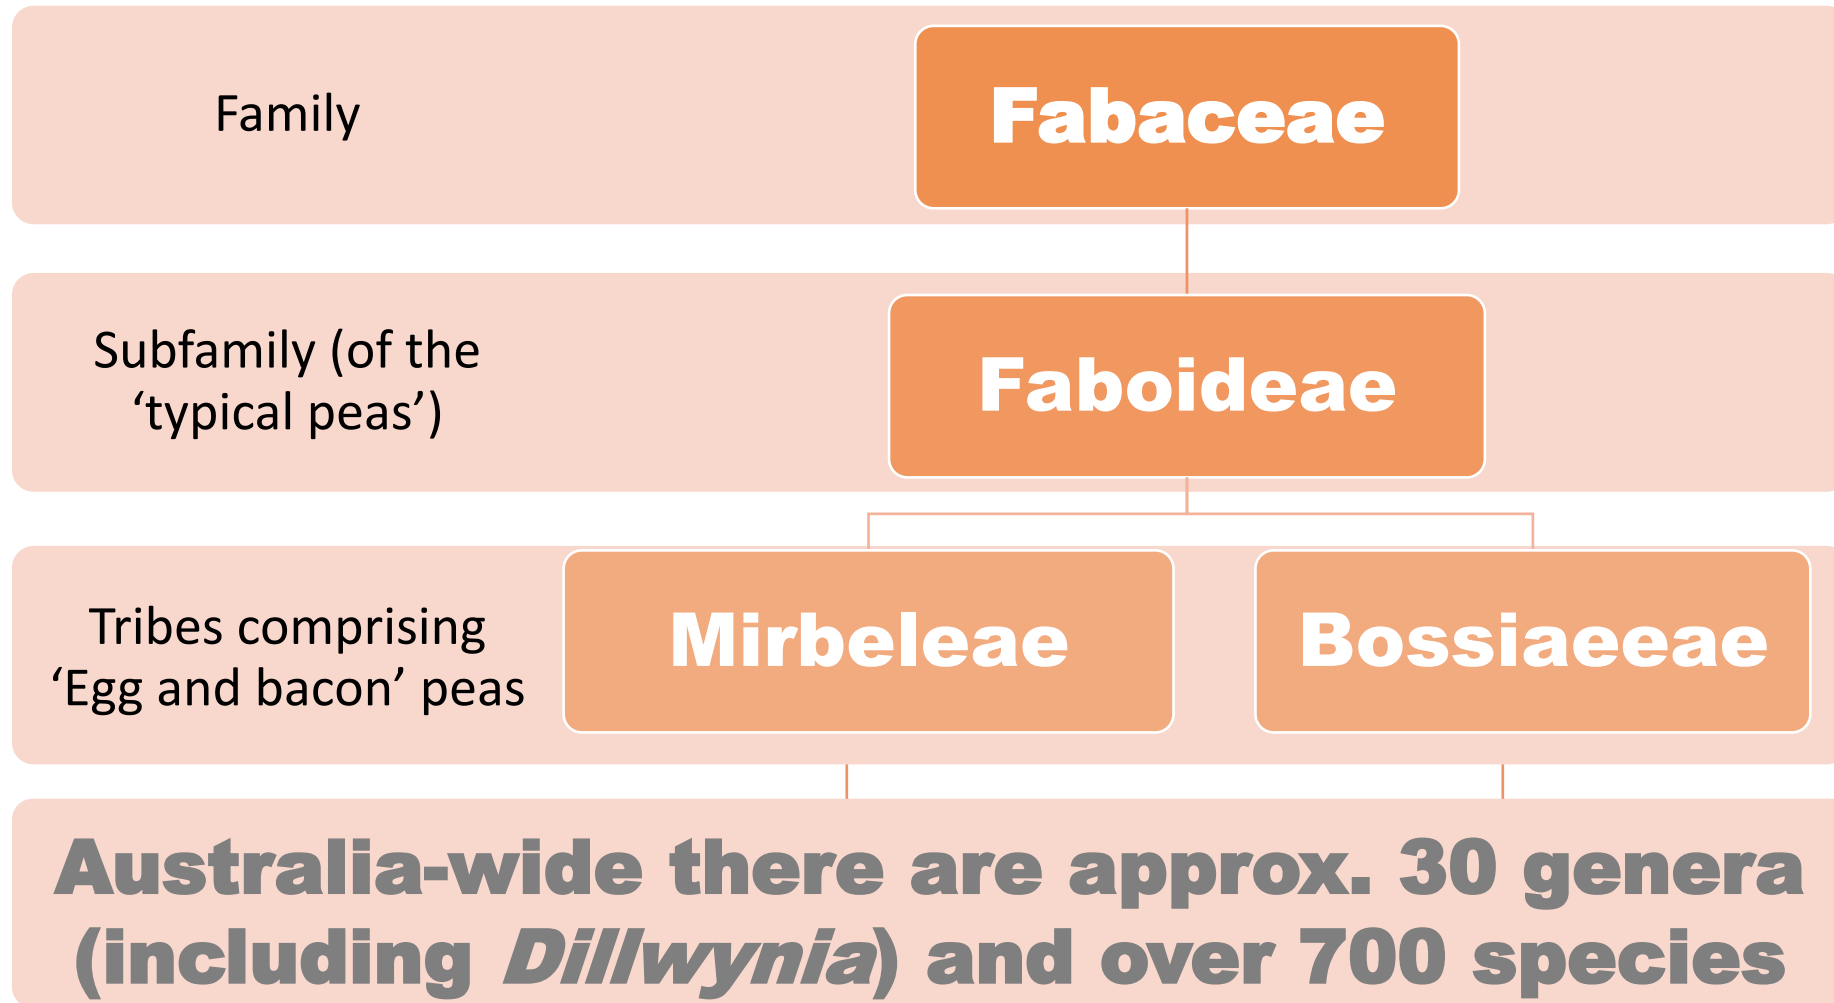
Family

Fabaceae

Subfamily (of the 'typical peas')

Faboideae

Tribes comprising 'Egg and bacon' peas

Mirbeleae

Bossiaeeae

Australia-wide there are approx. 30 genera (including *Dillwynia*) and over 700 species